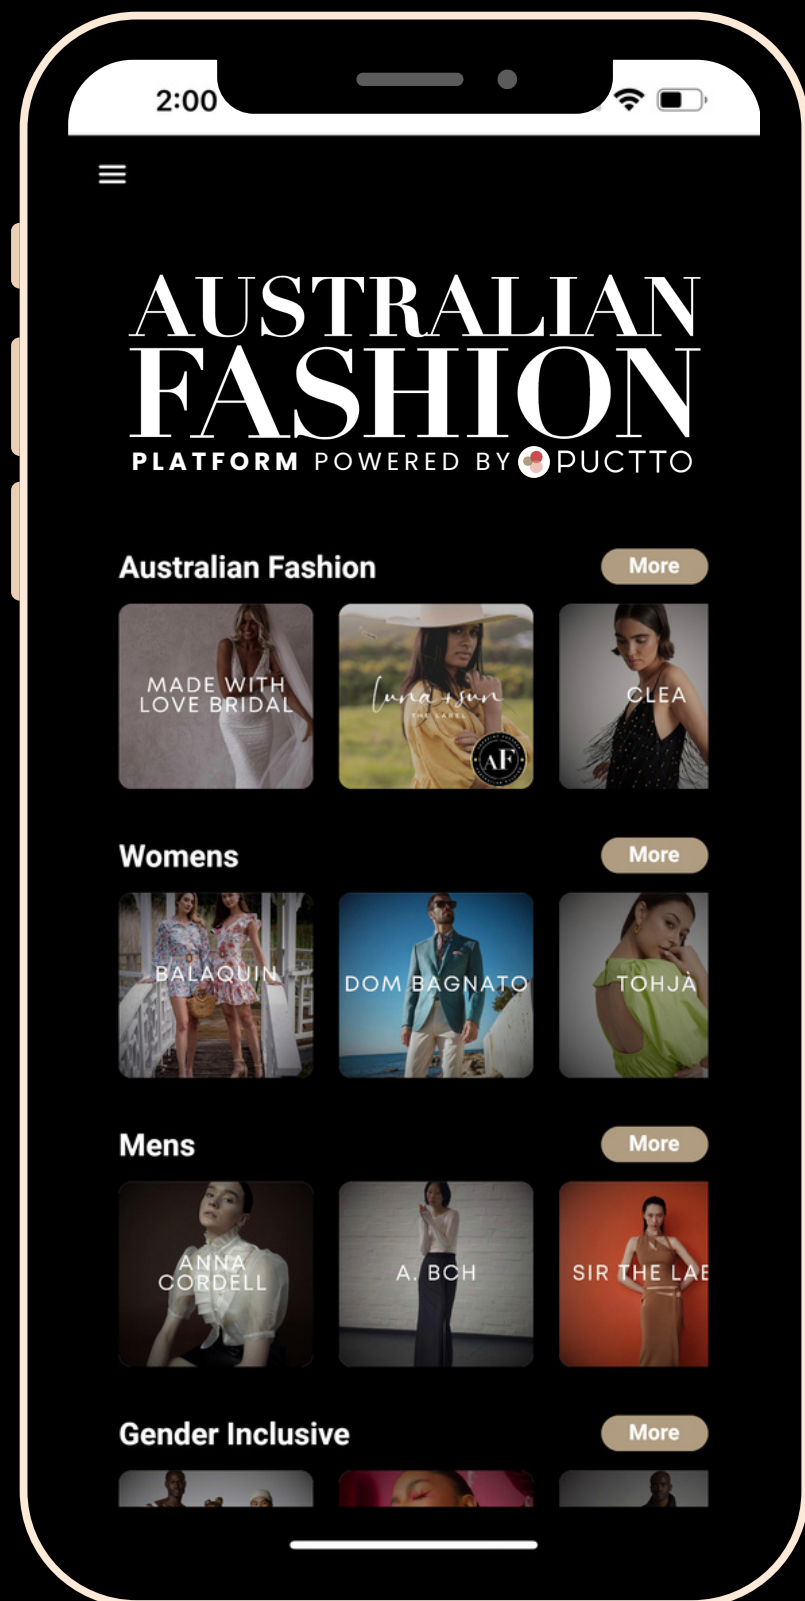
2:00

AUSTRALIAN FASHION
PLATFORM POWERED BY PUCTTO

Australian Fashion
More

MADE WITH LOVE BRIDAL

Luna + Sun
THE LABEL

AF

CLEA

Womens
More

BALAQUIN

DOM BAGNATO

TOHJÀ

Mens
More

ANNA CORDELL

A. BCH

SIR THE LAB

Gender Inclusive
More